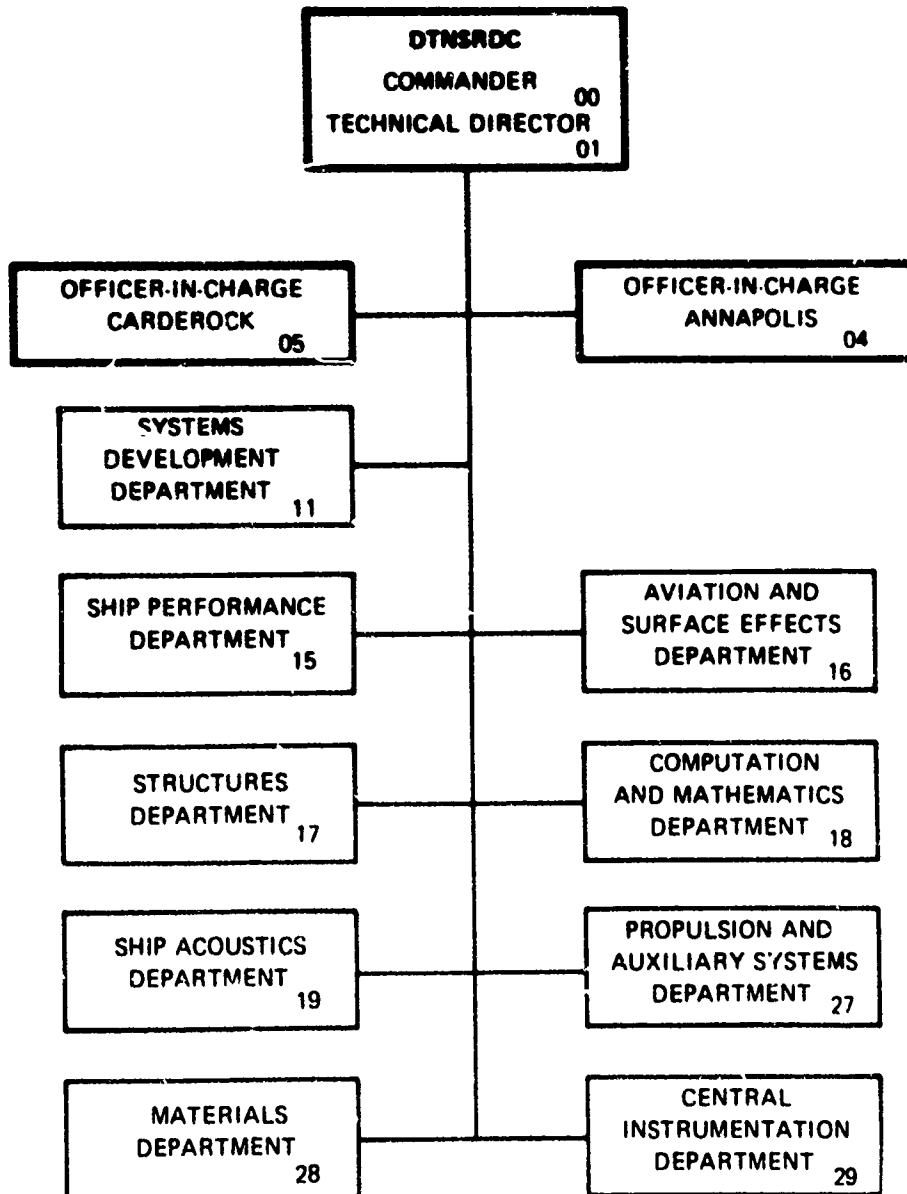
DTNSRDC
COMMANDER 00
TECHNICAL DIRECTOR 01

OFFICER-IN-CHARGE CARDEROCK 05

OFFICER-IN-CHARGE ANNAPOLIS 04

SYSTEMS DEVELOPMENT DEPARTMENT 11

SHIP PERFORMANCE DEPARTMENT 15

AVIATION AND SURFACE EFFECTS DEPARTMENT 16

STRUCTURES DEPARTMENT 17

COMPUTATION AND MATHEMATICS DEPARTMENT 18

SHIP ACOUSTICS DEPARTMENT 19

PROPULSION AND AUXILIARY SYSTEMS DEPARTMENT 27

MATERIALS DEPARTMENT 28

CENTRAL INSTRUMENTATION DEPARTMENT 29